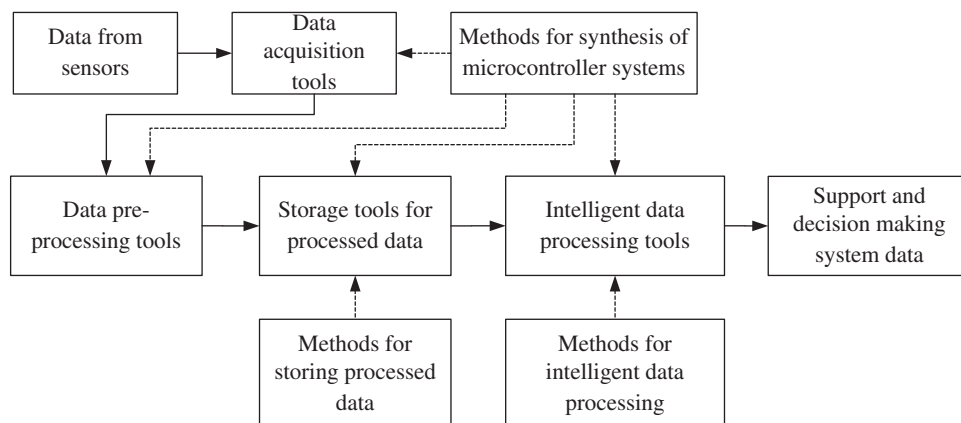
Data from sensors

Data acquisition tools

Methods for synthesis of microcontroller systems

Data preprocessing tools

Storage tools for processed data

Intelligent data processing tools

Support and decision making system data

Methods for storing processed data

Methods for intelligent data processing